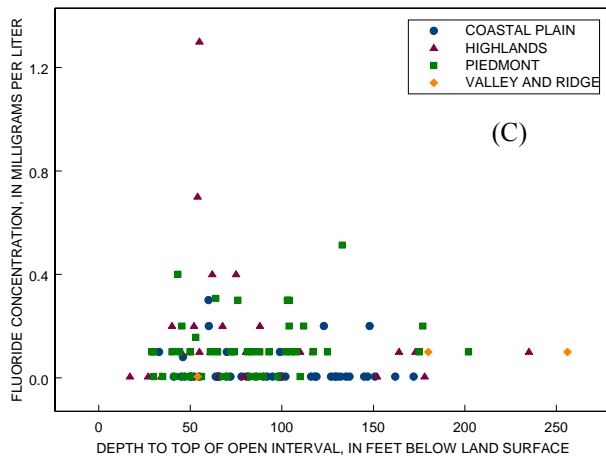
COASTAL PLAIN
HIGHLANDS
PIEDMONT
VALLEY AND RIDGE

(C)

FLUORIDE CONCENTRATION, IN MILLIGRAMS PER LITER

1.2
0.8
0.4
0.0

0
50
100
150
200
250

DEPTH TO TOP OF OPEN INTERVAL, IN FEET BELOW LAND SURFACE